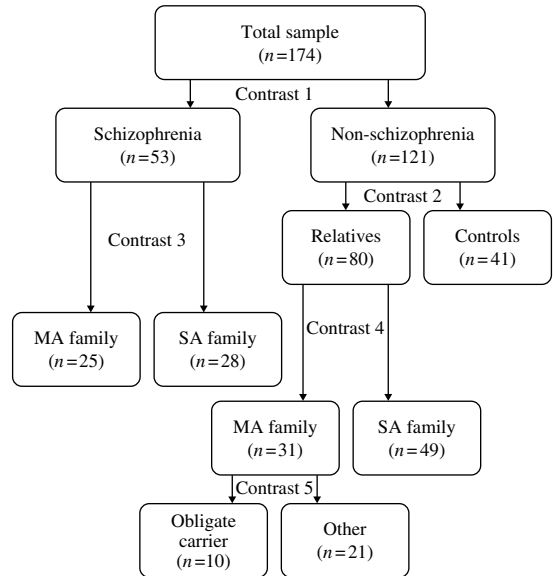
Total sample
($n=174$)

Contrast 1

Schizophrenia
($n=53$)

Non-schizophrenia
($n=121$)

Contrast 2

Contrast 3

Relatives
($n=80$)

Controls
($n=41$)

MA family
($n=25$)

SA family
($n=28$)

Contrast 4

MA family
($n=31$)

SA family
($n=49$)

Contrast 5

Obligate carrier
($n=10$)

Other
($n=21$)